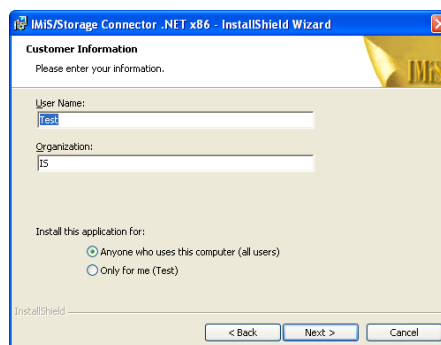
IMiS/Storage Connector .NET x86 - InstallShield Wizard

Customer Information

Please enter your information.

IMiS

User Name:

Test

Organization:

IS

Install this application for:

Anyone who uses this computer (all users)

Only for me (Test)

InstallShield

< Back

Next >

Cancel